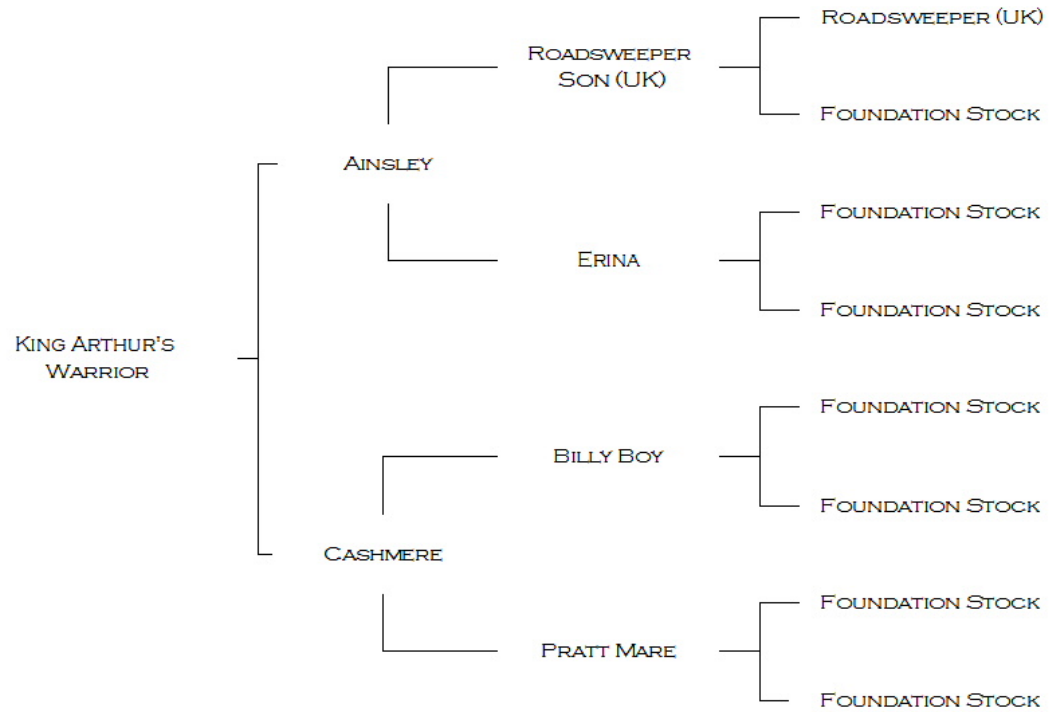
King Arthur's Warrior

Ainsley

Roadsweeper Son (UK)

Roadsweeper (UK)

Foundation Stock

Erina

Foundation Stock

Foundation Stock

Cashmere

Billy Boy

Foundation Stock

Foundation Stock

Pratt Mare

Foundation Stock

Foundation Stock